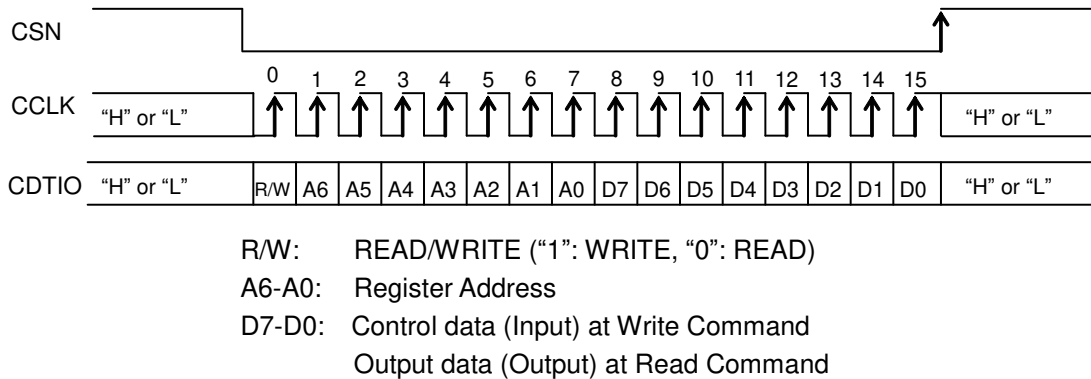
CSN

CCLK "H" or "L" 0 1 2 3 4 5 6 7 8 9 10 11 12 13 14 15 "H" or "L"

CDTIO "H" or "L" R/W A6 A5 A4 A3 A2 A1 A0 D7 D6 D5 D4 D3 D2 D1 D0 "H" or "L"

R/W: READ/WRITE ("1": WRITE, "0": READ)
A6-A0: Register Address
D7-D0: Control data (Input) at Write Command
Output data (Output) at Read Command